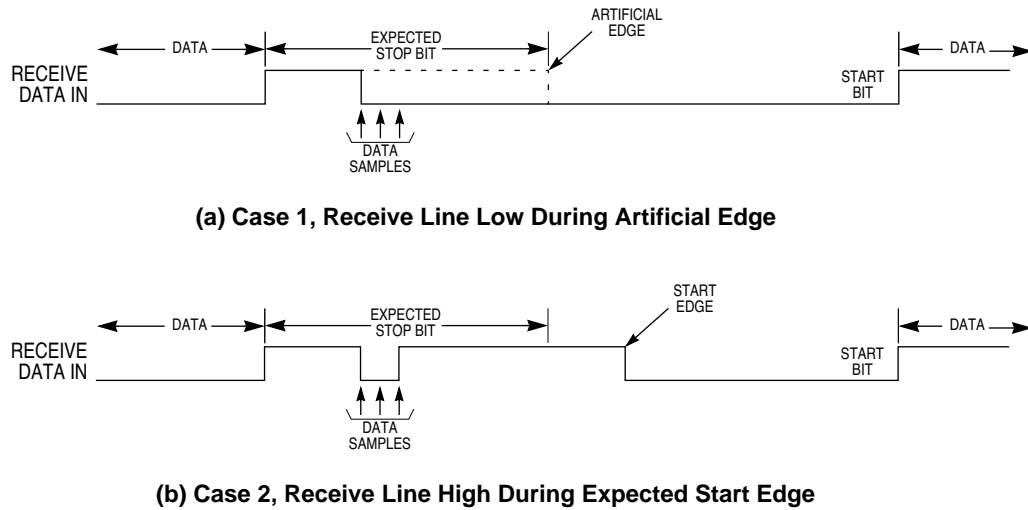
DATA
EXPECTED STOP BIT
ARTIFICIAL EDGE
DATA
RECEIVE DATA IN
START BIT
DATA SAMPLES

(a) Case 1, Receive Line Low During Artificial Edge

DATA
EXPECTED STOP BIT
START EDGE
DATA
RECEIVE DATA IN
START BIT
DATA SAMPLES

(b) Case 2, Receive Line High During Expected Start Edge